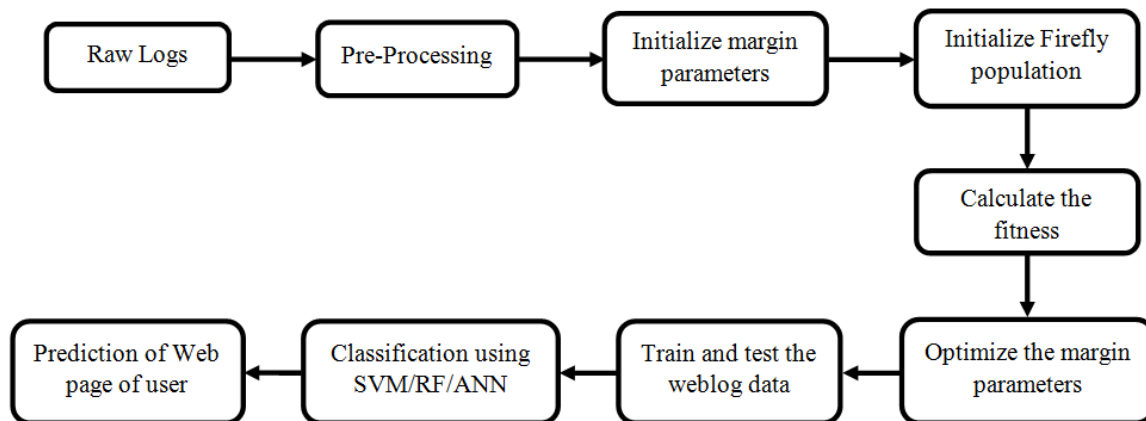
Raw Logs

Pre-Processing

Initialize margin parameters

Initialize Firefly population

Calculate the fitness

Optimize the margin parameters

Train and test the weblog data

Classification using SVM/RF/ANN

Prediction of Web page of user